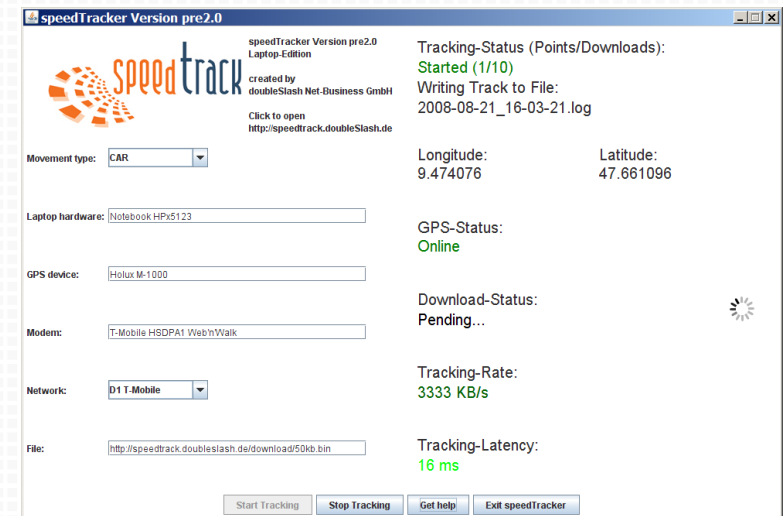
speedTracker Version pre2.0

speedtrack

speedTracker Version pre2.0
Laptop-Edition

created by
doubleSlash Net-Business GmbH

Click to open
http://speedtrack.doubleSlash.de

Tracking-Status (Points/Downloads):
Started (1/10)
Writing Track to File:
2008-08-21_16-03-21.log

Movement type: CAR

Longitude:
9.474076

Latitude:
47.661096

Laptop hardware: Notebook HPx5123

GPS-Status:
Online

GPS device: Holux M-1000

Download-Status:
Pending...

Modem: T-Mobile HSDPA1 Web'n'Walk

Network: D1 T-Mobile

Tracking-Rate:
3333 KB/s

File: http://speedtrack.doubleslash.de/download/50kb.bin

Tracking-Latency:
16 ms

Start Tracking | Stop Tracking | Get help | Exit speedTracker